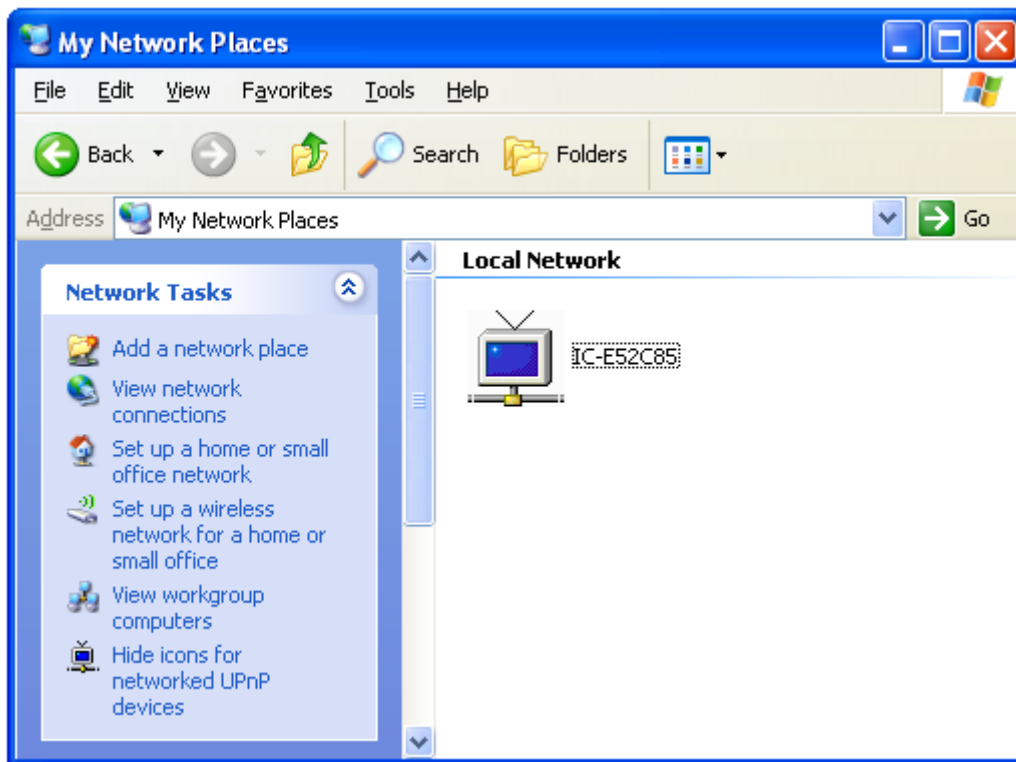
My Network Places

File Edit View Favorites Tools Help

Back Search Folders

Address My Network Places Go

Network Tasks

Add a network place

View network connections

Set up a home or small office network

Set up a wireless network for a home or small office

View workgroup computers

Hide icons for networked UPnP devices

Local Network

IC-E52C85